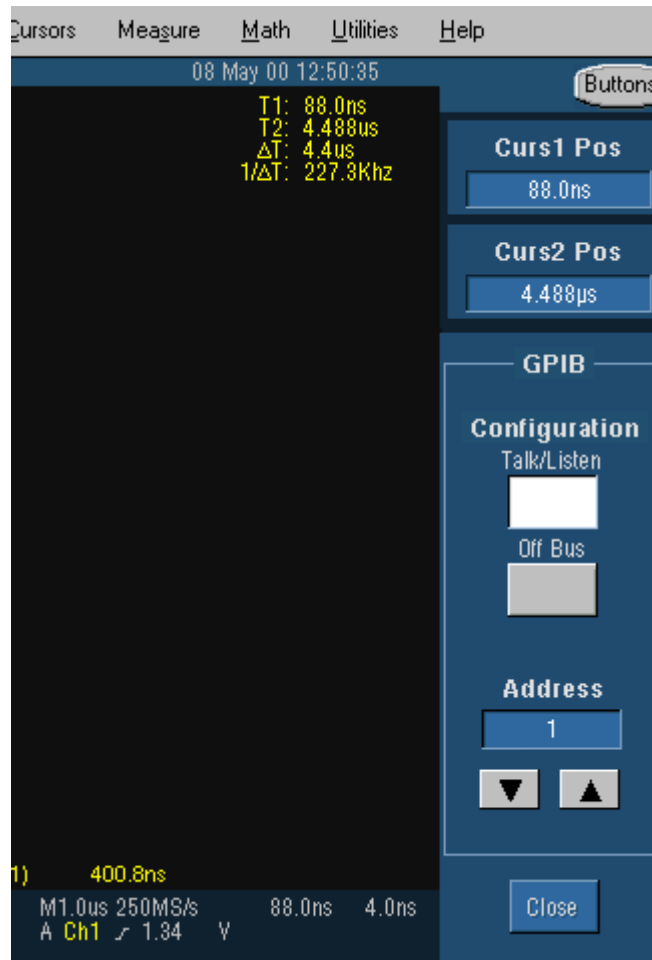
Cursors Measure Math Utilities Help

08 May 00 12:50:35

Buttons

T1: 88.0ns
T2: 4.488us
ΔT: 4.4us
1/ΔT: 227.3Khz

Curs1 Pos
88.0ns

Curs2 Pos
4.488µs

GPIB

Configuration
Talk/Listen

Off Bus

Address
1

1) 400.8ns

M1.0us 250MS/s 88.0ns 4.0ns
A Ch1 ⌿ 1.34 V

Close